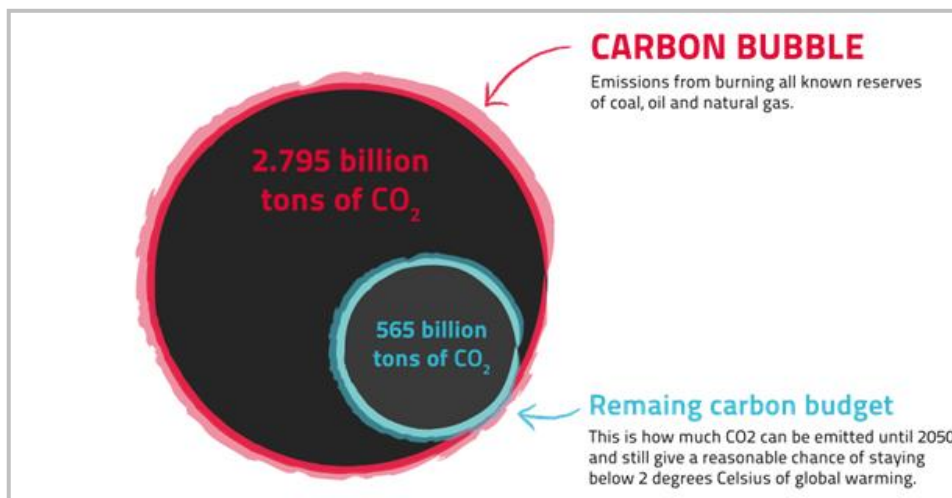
CARBON BUBBLE
Emissions from burning all known reserves of coal, oil and natural gas.

2.795 billion tons of $CO_2$

565 billion tons of $CO_2$

Remaing carbon budget
This is how much CO2 can be emitted until 2050 and still give a reasonable chance of staying below 2 degrees Celsius of global warming.